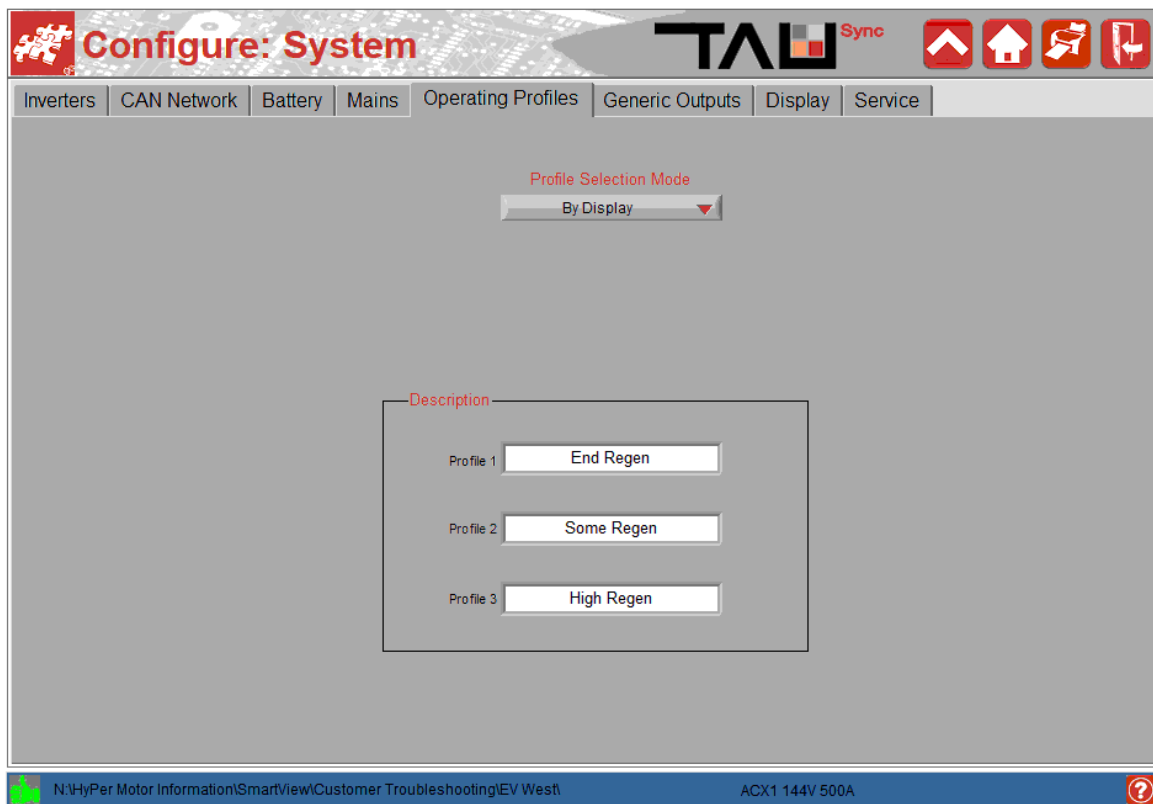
Configure: System

TAU Sync

Inverters | CAN Network | Battery | Mains | Operating Profiles | Generic Outputs | Display | Service

Profile Selection Mode

By Display

Description

Profile 1 End Regen

Profile 2 Some Regen

Profile 3 High Regen

N:\HyPer Motor Information\SmartView\Customer Troubleshooting\EV West\

ACX1 144V 500A

?